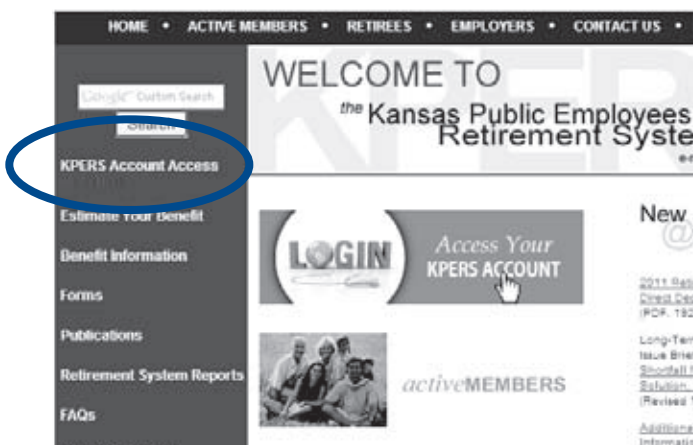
HOME • ACTIVE MEMBERS • RETIREES • EMPLOYERS • CONTACT US •

Google™ Custom Search

Search

KPERS Account Access

Estimate Your Benefit

Benefit Information

Forms

Publications

Retirement System Reports

FAQs

WELCOME TO

the Kansas Public Employees Retirement Syste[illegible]

LOGIN

Access Your KPERS ACCOUNT

activeMEMBERS

New

2011 Reti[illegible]
Direct De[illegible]
(PDF, 19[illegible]

Long-Ter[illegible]
Issue Brie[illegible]
Shortfall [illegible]
Solution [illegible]
(Revised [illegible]

Additiona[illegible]
Informatio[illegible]